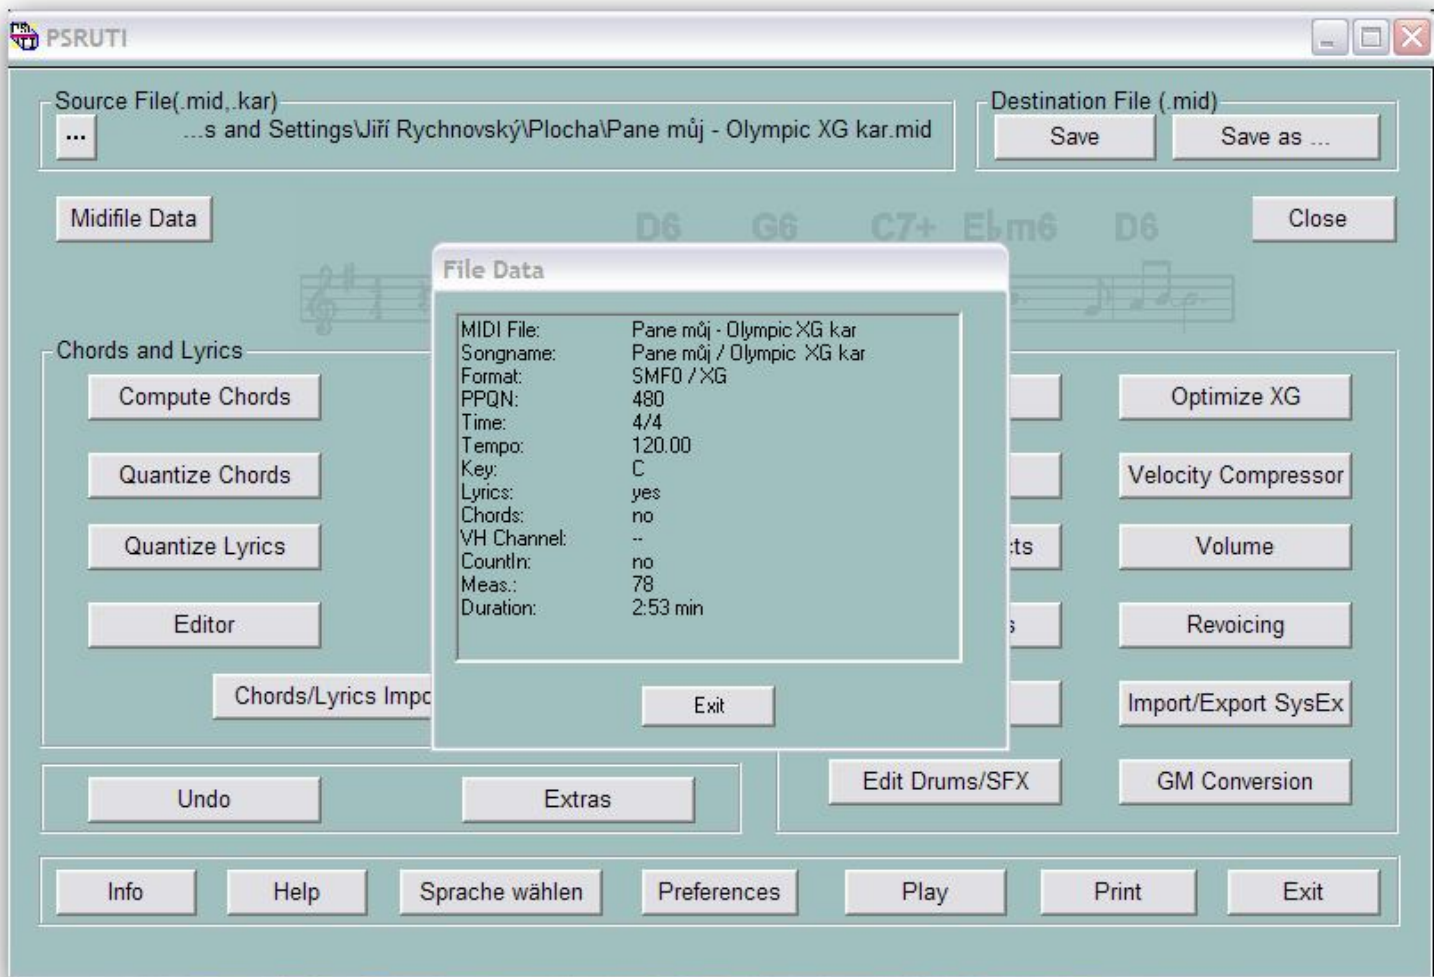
PSRUTI

Source File(.mid,.kar)
...
...s and Settings\Jiří Rychnovský\Plocha\Pane můj - Olympic XG kar.mid

Destination File (.mid)
Save
Save as ...

Midifile Data
Close

D6 G6 C7+ E♭m6 D6

Chords and Lyrics
Compute Chords
Quantize Chords
Quantize Lyrics
Editor
Chords/Lyrics Impo

File Data

| | |
|---|---|
| MIDI File: | Pane můj - Olympic XG kar |
| Songname: | Pane můj / Olympic XG kar |
| Format: | SMF0 / XG |
| PPQN: | 480 |
| Time: | 4/4 |
| Tempo: | 120.00 |
| Key: | C |
| Lyrics: | yes |
| Chords: | no |
| VH Channel: | -- |
| CountIn: | no |
| Meas.: | 78 |
| Duration: | 2:53 min |

Exit

:ts
;

Optimize XG
Velocity Compressor
Volume
Revoicing
Import/Export SysEx
Edit Drums/SFX
GM Conversion

Undo
Extras

Info
Help
Sprache wählen
Preferences
Play
Print
Exit